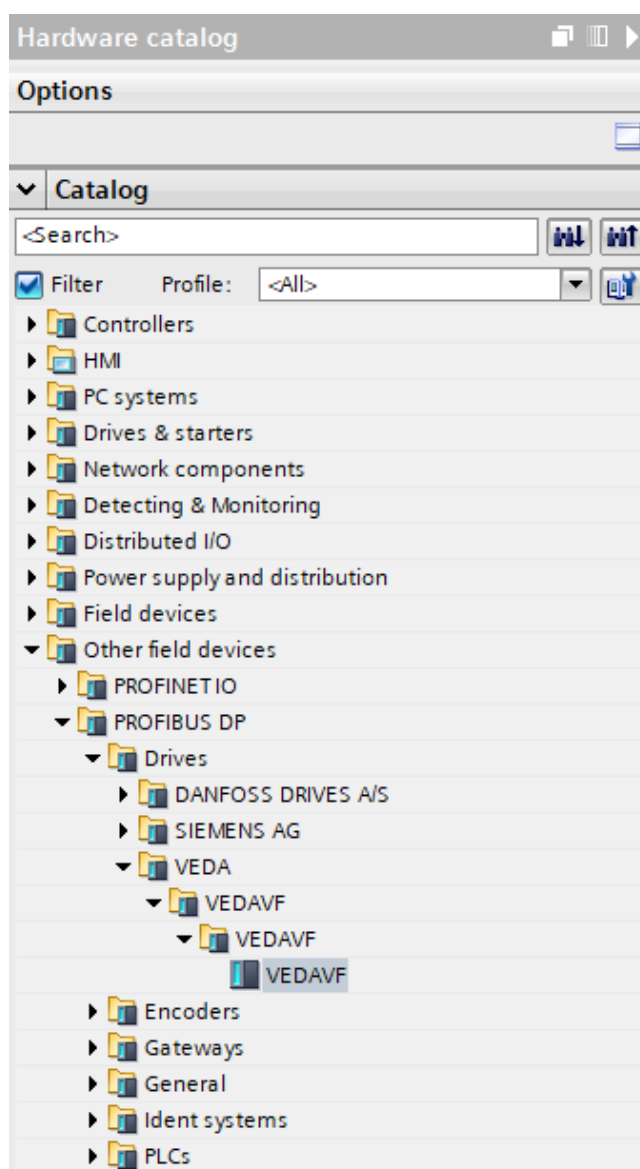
Hardware catalog

Options

Catalog

<Search>

Filter Profile: <All>

Controllers
HMI
PC systems
Drives & starters
Network components
Detecting & Monitoring
Distributed I/O
Power supply and distribution
Field devices
Other field devices
PROFINET IO
PROFIBUS DP
Drives
DANFOSS DRIVES A/S
SIEMENS AG
VEDA
VEDAVF
VEDAVF
VEDAVF
Encoders
Gateways
General
Ident systems
PLCs